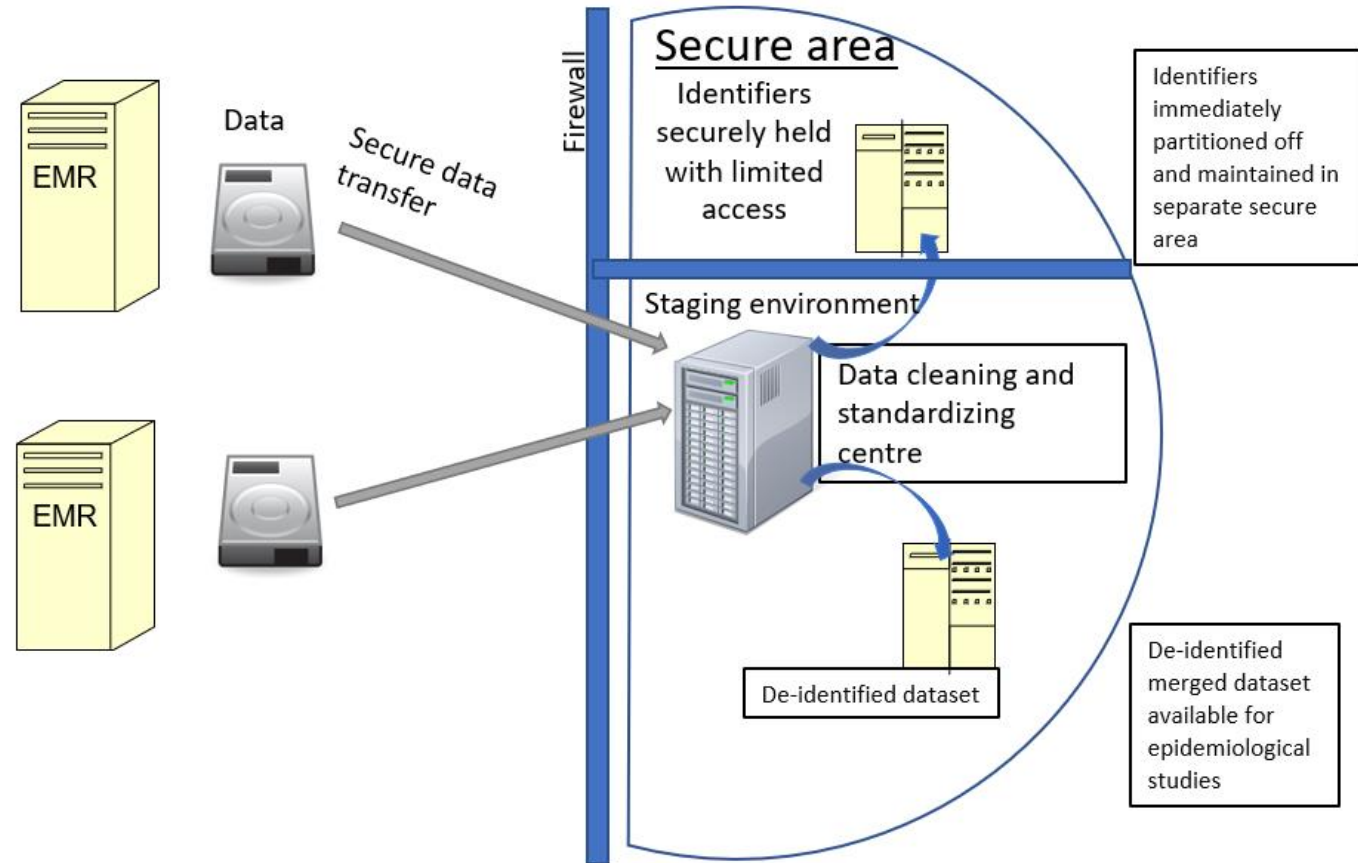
EMR

Data

Secure data transfer

EMR

Firewall

Secure area

Identifiers securely held with limited access

Identifiers immediately partitioned off and maintained in separate secure area

Staging environment

Data cleaning and standardizing centre

De-identified dataset

De-identified merged dataset available for epidemiological studies